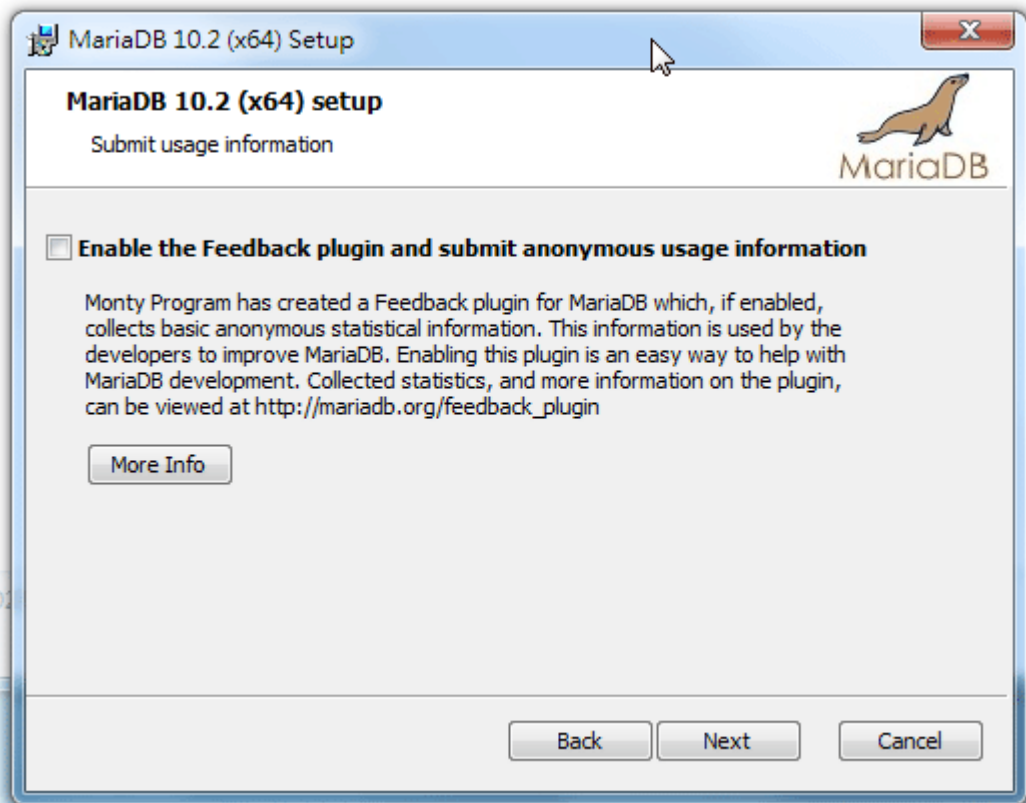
MariaDB 10.2 (x64) Setup

MariaDB 10.2 (x64) setup

Submit usage information

MariaDB

Enable the Feedback plugin and submit anonymous usage information

Monty Program has created a Feedback plugin for MariaDB which, if enabled, collects basic anonymous statistical information. This information is used by the developers to improve MariaDB. Enabling this plugin is an easy way to help with MariaDB development. Collected statistics, and more information on the plugin, can be viewed at http://mariadb.org/feedback_plugin

More Info

Back Next Cancel